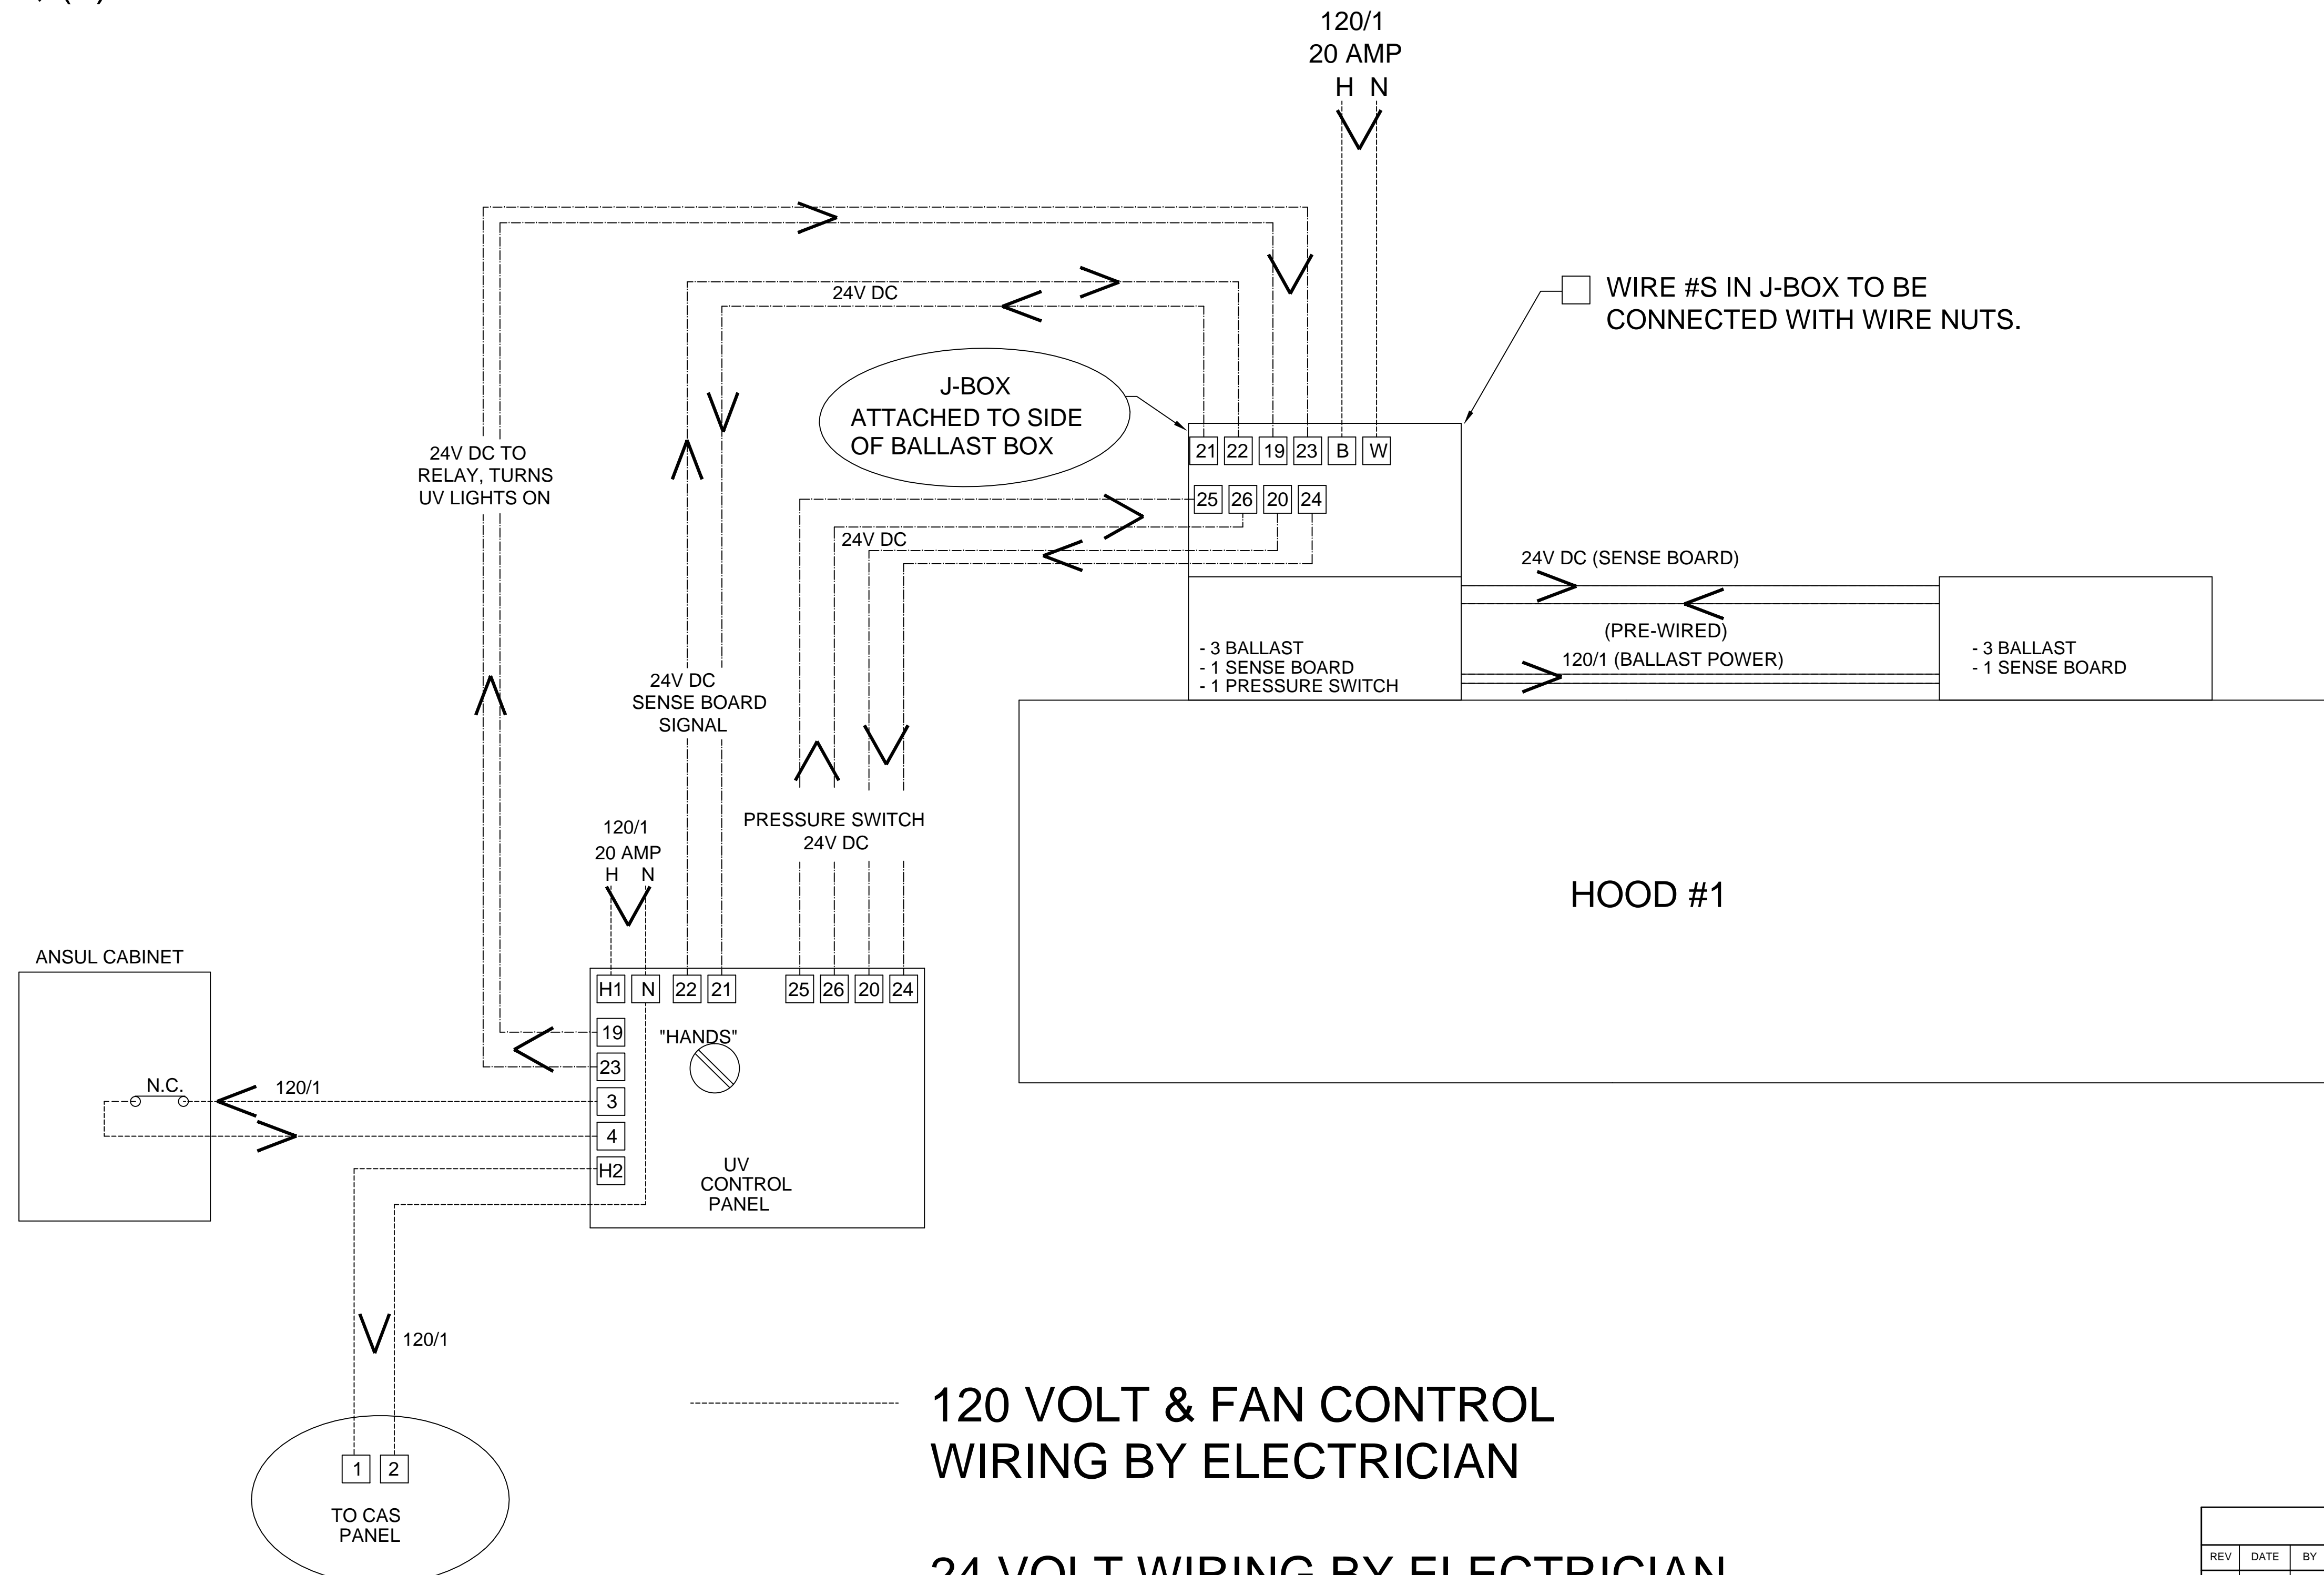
120/1
20 AMP
H N

WIRE #S IN J-BOX TO BE CONNECTED WITH WIRE NUTS.

24V DC

J-BOX
ATTACHED TO SIDE
OF BALLAST BOX

21 22 19 23 B W

25 26 20 24

24V DC TO
RELAY, TURNS
UV LIGHTS ON

24V DC

24V DC (SENSE BOARD)

(PRE-WIRED)
120/1 (BALLAST POWER)

- 3 BALLAST
- 1 SENSE BOARD
- 1 PRESSURE SWITCH

- 3 BALLAST
- 1 SENSE BOARD

24V DC
SENSE BOARD
SIGNAL

HOOD #1

120/1
20 AMP
H N

PRESSURE SWITCH
24V DC

ANSUL CABINET

H1 N 22 21 25 26 20 24

19
23
"HANDS"
N.C.
120/1
3
4
H2

UV
CONTROL
PANEL

120/1

1 2
TO CAS
PANEL

120 VOLT & FAN CONTROL
WIRING BY ELECTRICIAN

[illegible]

REV DATE BY